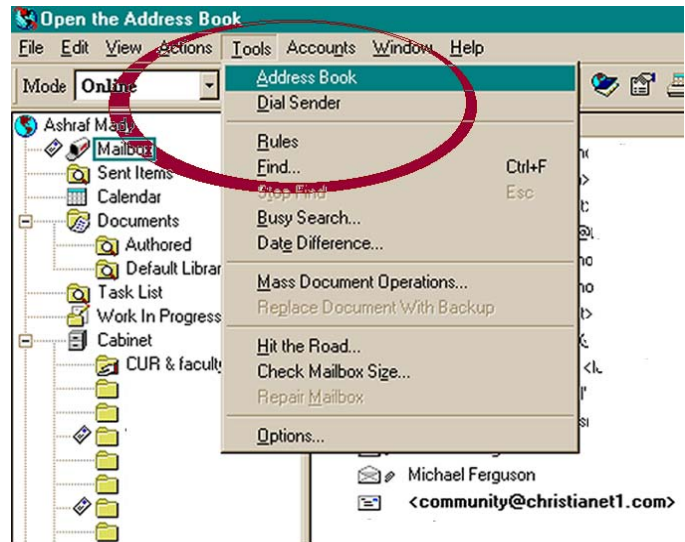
Open the Address Book

File Edit View Actions Tools Accounts Window Help

Mode Online

Ashraf Mady
Mailbox
Sent Items
Calendar
Documents
Authored
Default Librar
Task List
Work In Progress
Cabinet
CUR & faculty

Address Book
Dial Sender
Rules
Find... Ctrl+F
Stop Find Esc
Busy Search...
Date Difference...
Mass Document Operations...
Replace Document With Backup
Hit the Road...
Check Mailbox Size...
Repair Mailbox
Options...

Michael Ferguson
<community@christianet1.com>